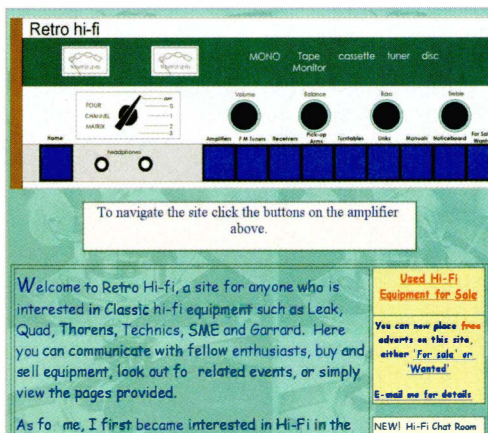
Retro hi-fi

MONO Tape Monitor cassette tuner disc

FOUR CHANNEL MATRIX

Volume Balance Bass Treble

Home Amplifiers FM Tuners Receivers Pick-up Arms Turntables Links Manuals Noticeboard For Sale Wanted

Headphones

To navigate the site click the buttons on the amplifier above.

Welcome to Retro Hi-fi, a site for anyone who is interested in Classic hi-fi equipment such as Leak, Quad, Thorens, Technics, SME and Garrard. Here you can communicate with fellow enthusiasts, buy and sell equipment, look out fo related events, or simply view the pages provided.

As fo me, I first became interested in Hi-Fi in the

Used Hi-Fi Equipment for Sale

You can now place free adverts on this site, either 'For sale' or 'Wanted'

E-mail me for details

NEW! Hi-Fi Chat Room